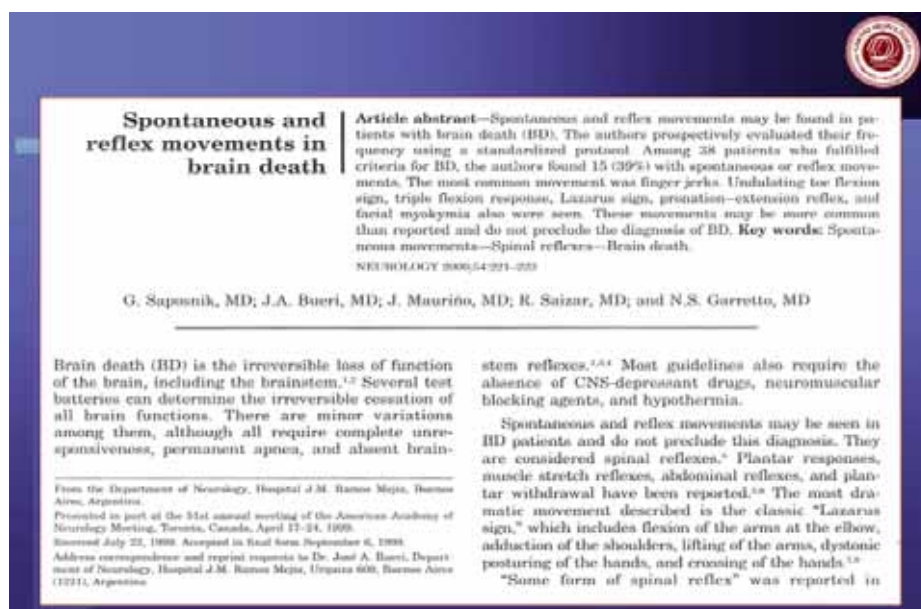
Spontaneous and reflex movements in brain death

Article abstract—Spontaneous and reflex movements may be found in patients with brain death (BD). The authors prospectively evaluated their frequency using a standardized protocol. Among 38 patients who fulfilled criteria for BD, the authors found 15 (39%) with spontaneous or reflex movements. The most common movement was finger jerks. Undulating toe flexion sign, triple flexion response, Lazarus sign, pronation–extension reflex, and facial myokymia also were seen. These movements may be more common than reported and do not preclude the diagnosis of BD. Key words: Spontaneous movements—Spinal reflexes—Brain death.

NEUROLOGY 2000;54:221–223

G. Saposnik, MD; J.A. Bueri, MD; J. Mauriño, MD; R. Saizar, MD; and N.S. Garretto, MD

Brain death (BD) is the irreversible loss of function of the brain, including the brainstem.$^{1,2}$ Several test batteries can determine the irreversible cessation of all brain functions. There are minor variations among them, although all require complete unresponsiveness, permanent apnea, and absent brainstem reflexes.$^{1,3,4}$ Most guidelines also require the absence of CNS-depressant drugs, neuromuscular blocking agents, and hypothermia.

From the Department of Neurology, Hospital J.M. Ramos Mejia, Buenos Aires, Argentina.

Presented in part at the 51st annual meeting of the American Academy of Neurology Meeting, Toronto, Canada, April 17–24, 1999.

Received July 22, 1999. Accepted in final form September 6, 1999.

Address correspondence and reprint requests to Dr. José A. Bueri, Department of Neurology, Hospital J.M. Ramos Mejia, Urquiza 609, Buenos Aires (1221), Argentina.

Spontaneous and reflex movements may be seen in BD patients and do not preclude this diagnosis. They are considered spinal reflexes.$^{5}$ Plantar responses, muscle stretch reflexes, abdominal reflexes, and plantar withdrawal have been reported.$^{5,6}$ The most dramatic movement described is the classic "Lazarus sign," which includes flexion of the arms at the elbow, adduction of the shoulders, lifting of the arms, dystonic posturing of the hands, and crossing of the hands.$^{7,8}$

"Some form of spinal reflex" was reported in